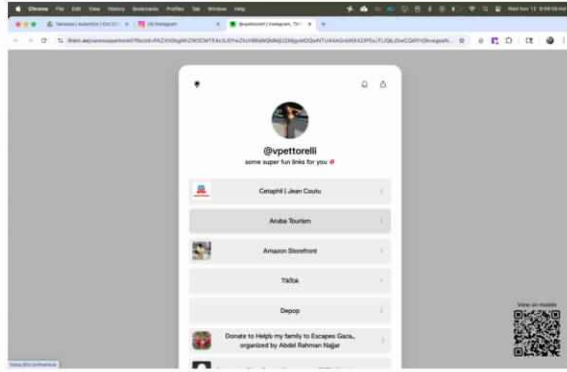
Chrome File Edit View History Bookmarks Profiles Tab Window Help

@vpettorelli

some super fun links for you

Cetaphil | Jean Coutu

Aruba Tourism

Amazon Storefront

TikTok

Depop

Donate to Help my family to Escapes Gaza, organized by Abdel Rahman Najjar

View on mobile

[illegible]